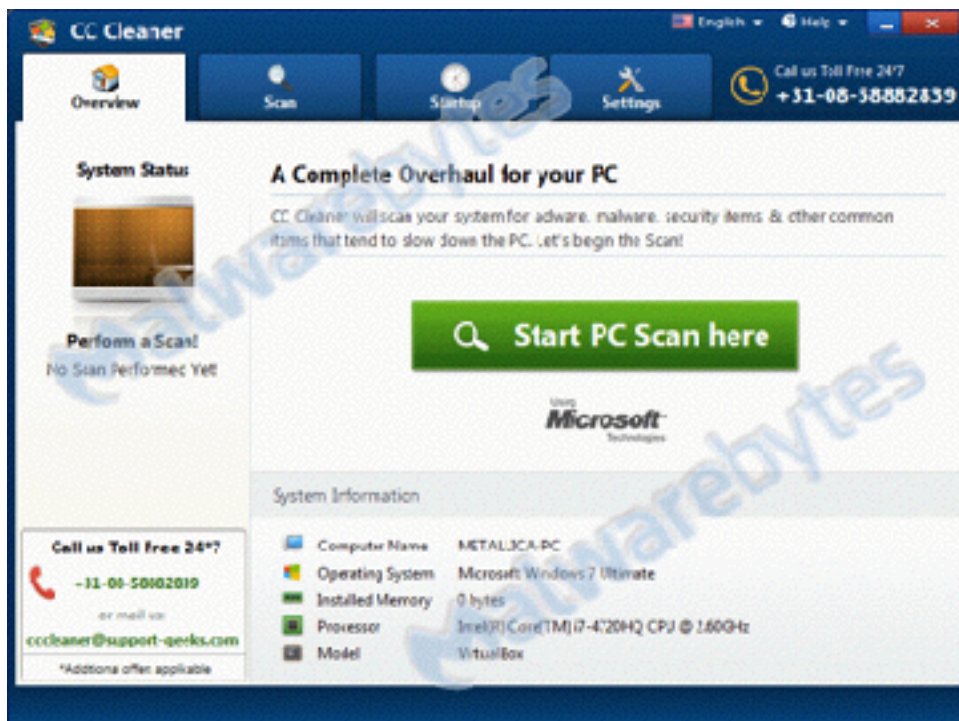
CC Cleaner

English Help

Overview Scan Startup Settings

Call us Toll Free 24/7
+31-08-58882839

System Status

Perform a Scan!
No Scan Performed Yet

A Complete Overhaul for your PC

CC Cleaner will scan your system for adware, malware, security items & other common items that tend to slow down the PC. Let's begin the Scan!

Start PC Scan here

Using Microsoft Technologies

System Information

| | |
|---|---|
| Computer Name | METALLICA-PC |
| Operating System | Microsoft Windows 7 Ultimate |
| Installed Memory | 0 bytes |
| Processor | Intel(R) Core(TM) i7-4720HQ CPU @ 2.60GHz |
| Model | VirtualBox |

Call us Toll Free 24*7
+31-08-58882839
or mail us
cccleaner@support-geeks.com
*Additional offer applicable

malwarebytes
malwarebytes